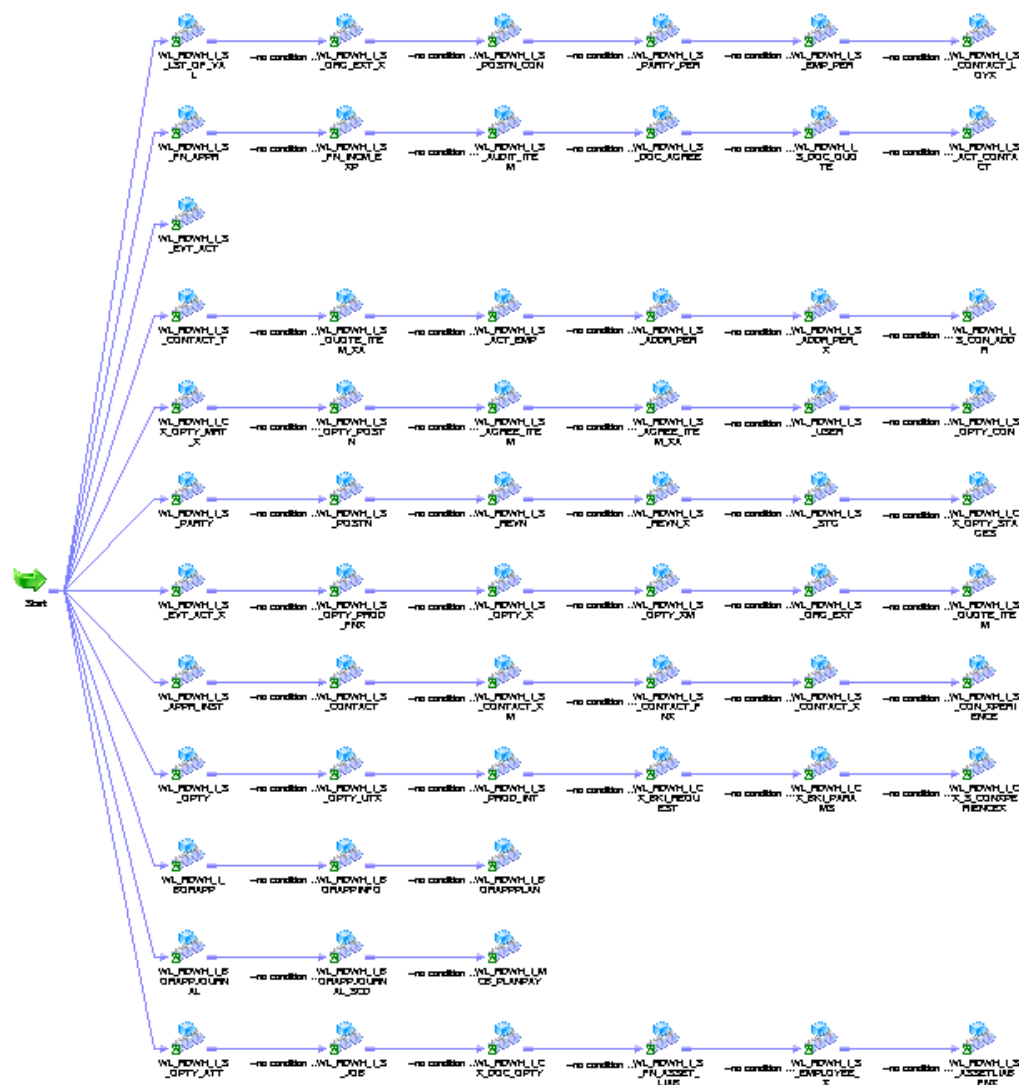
Start

WL_RDWH_LS_LST_OF_VAL
--no condition
WL_RDWH_LS_ORG_EXT_X
--no condition
WL_RDWH_LS_POSTN_CON
--no condition
WL_RDWH_LS_PARTY_PER
--no condition
WL_RDWH_LS_EMP_PER
--no condition
WL_RDWH_LS_CONTACT_LOYX

WL_RDWH_LS_FN_APPR
--no condition
WL_RDWH_LS_FN_INCM_EXP
--no condition
WL_RDWH_LS_AUDIT_ITEM
--no condition
WL_RDWH_LS_DOC_AGREE
--no condition
WL_RDWH_LS_DOC_QUOTE
--no condition
WL_RDWH_LS_ACT_CONTACT

WL_RDWH_LS_EVT_ACT

WL_RDWH_LS_CONTACT_T
--no condition
WL_RDWH_LS_QUOTE_ITEM_XA
--no condition
WL_RDWH_LS_ACT_EMP
--no condition
WL_RDWH_LS_ADDR_PER
--no condition
WL_RDWH_LS_ADDR_PER_X
--no condition
WL_RDWH_LS_CON_ADDR

WL_RDWH_LCX_OPTY_MRT_X
--no condition
WL_RDWH_LS_OPTY_POSTN
--no condition
WL_RDWH_LS_AGREE_ITEM
--no condition
WL_RDWH_LS_AGREE_ITEM_XA
--no condition
WL_RDWH_LS_USER
--no condition
WL_RDWH_LS_OPTY_CON

WL_RDWH_LS_PARTY
--no condition
WL_RDWH_LS_POSTN
--no condition
WL_RDWH_LS_REVN
--no condition
WL_RDWH_LS_REVN_X
--no condition
WL_RDWH_LS_STG
--no condition
WL_RDWH_LCX_OPTY_STAGES

WL_RDWH_LS_EVT_ACT_X
--no condition
WL_RDWH_LS_OPTY_PROD_FNX
--no condition
WL_RDWH_LS_OPTY_X
--no condition
WL_RDWH_LS_OPTY_XM
--no condition
WL_RDWH_LS_ORG_EXT
--no condition
WL_RDWH_LS_QUOTE_ITEM

WL_RDWH_LS_APPR_INST
--no condition
WL_RDWH_LS_CONTACT
--no condition
WL_RDWH_LS_CONTACT_XM
--no condition
WL_RDWH_LS_CONTACT_FNX
--no condition
WL_RDWH_LS_CONTACT_X
--no condition
WL_RDWH_LS_CON_XPERIENCE

WL_RDWH_LS_OPTY
--no condition
WL_RDWH_LS_OPTY_UTX
--no condition
WL_RDWH_LS_PROD_INT
--no condition
WL_RDWH_LCX_BKI_REQUEST
--no condition
WL_RDWH_LCX_BKI_PARAMS
--no condition
WL_RDWH_LCX_S_CONXPERIENCEX

WL_RDWH_LBORAPP
--no condition
WL_RDWH_LBGRAPPINFO
--no condition
WL_RDWH_LBGRAPPPLAN

WL_RDWH_LBGRAPPJOURNAL
--no condition
WL_RDWH_LBGRAPPJOURNAL_SCD
--no condition
WL_RDWH_LMCB_PLANPAY

WL_RDWH_LS_OPTY_ATT
--no condition
WL_RDWH_LS_JOB
--no condition
WL_RDWH_LCX_DOC_OPTY
--no condition
WL_RDWH_LS_FN_ASSET_LIAB
--no condition
WL_RDWH_LS_EMPLOYEE_X
--no condition
WL_RDWH_LS_ASSETLIABFNX